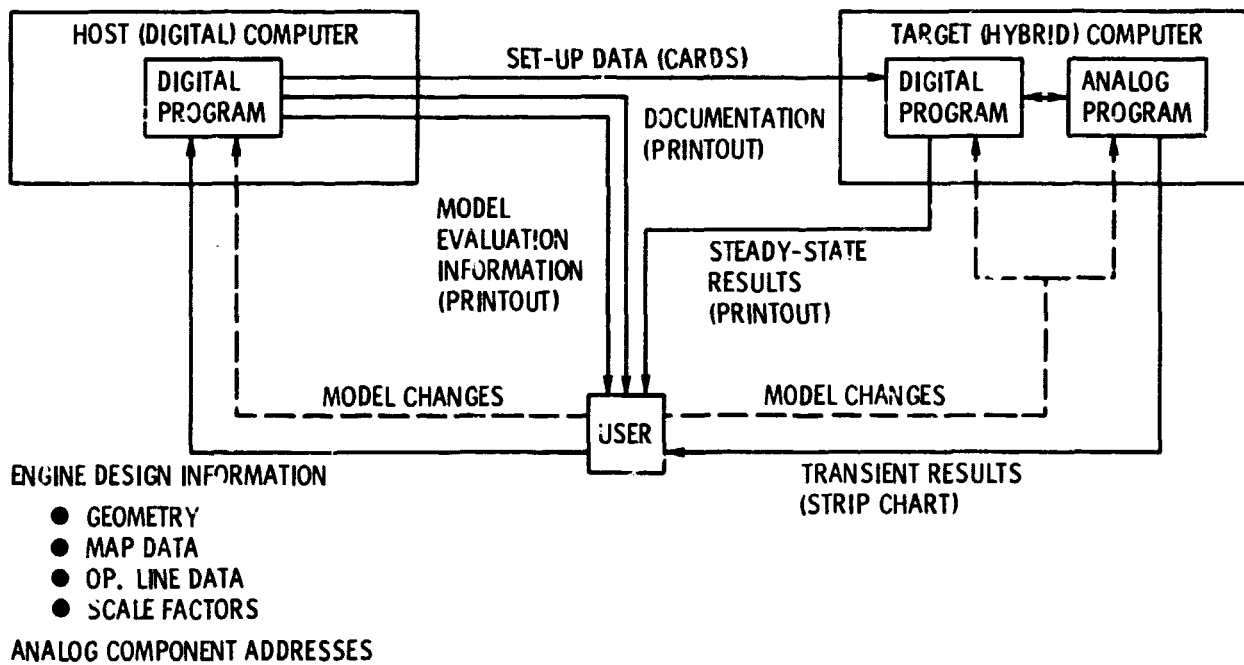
HOST (DIGITAL) COMPUTER

DIGITAL PROGRAM

SET-UP DATA (CARDS)

TARGET (HYBRID) COMPUTER

DIGITAL PROGRAM

ANALOG PROGRAM

DOCUMENTATION (PRINTOUT)

MODEL EVALUATION INFORMATION (PRINTOUT)

STEADY-STATE RESULTS (PRINTOUT)

MODEL CHANGES

MODEL CHANGES

USER

ENGINE DESIGN INFORMATION

● GEOMETRY
● MAP DATA
● OP. LINE DATA
● SCALE FACTORS

ANALOG COMPONENT ADDRESSES

TRANSIENT RESULTS (STRIP CHART)